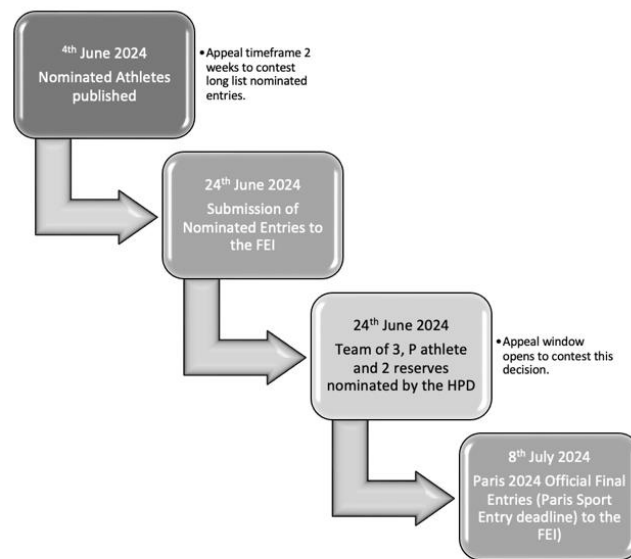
4th June 2024
Nominated Athletes published

• Appeal timeframe 2 weeks to contest long list nominated entries.

24th June 2024
Submission of Nominated Entries to the FEI

24th June 2024
Team of 3, P athlete and 2 reserves nominated by the HPD

• Appeal window opens to contest this decision.

8th July 2024
Paris 2024 Official Final Entries (Paris Sport Entry deadline) to the FEI)